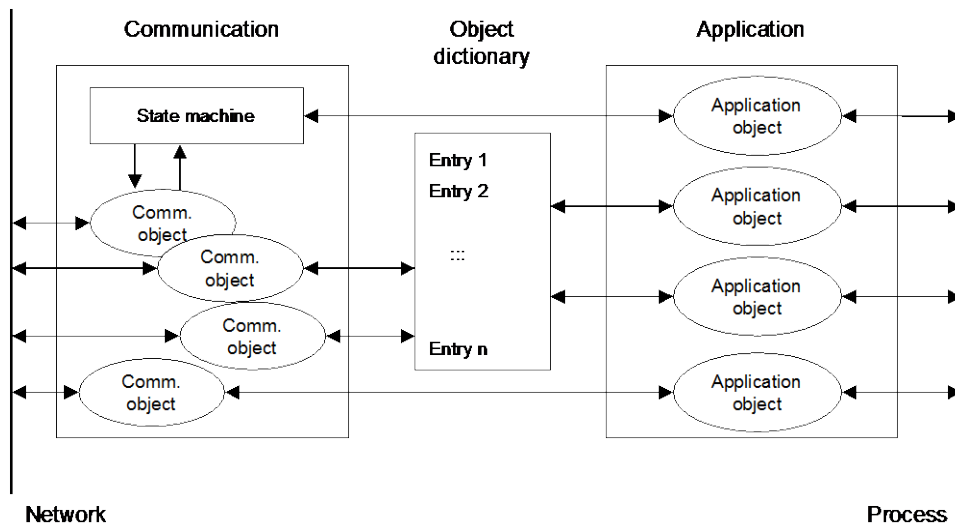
Communication

Object dictionary

Application

State machine

Comm. object

Comm. object

Comm. object

Comm. object

Entry 1

Entry 2

:::

Entry n

Application object

Application object

Application object

Application object

Network

Process